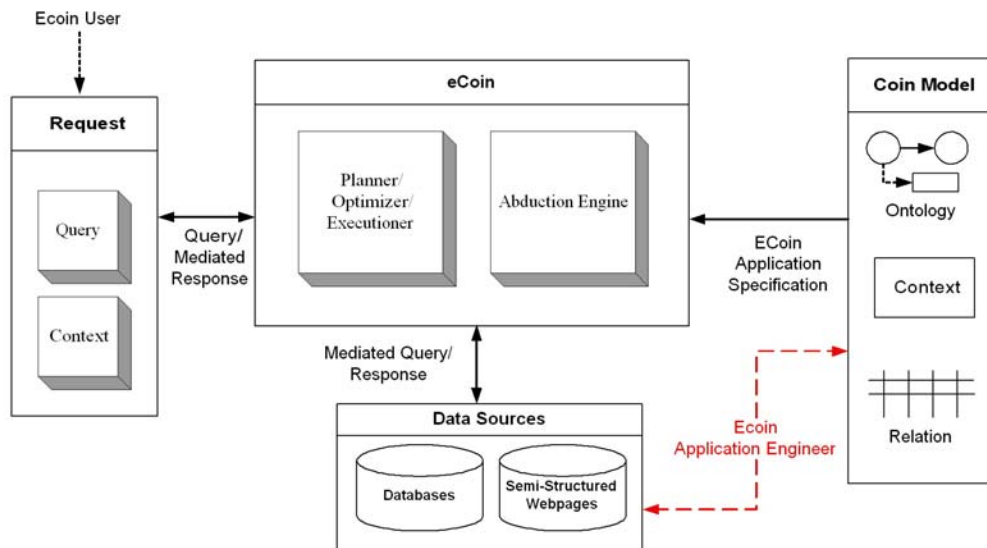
Ecoin User

Request

Query

Context

Query/
Mediated
Response

eCoin

Planner/
Optimizer/
Executioner

Abduction Engine

ECoin
Application
Specification

Coin Model

Ontology

Context

Relation

Mediated Query/
Response

Data Sources

Databases

Semi-Structured
Webpages

Ecoin
Application Engineer